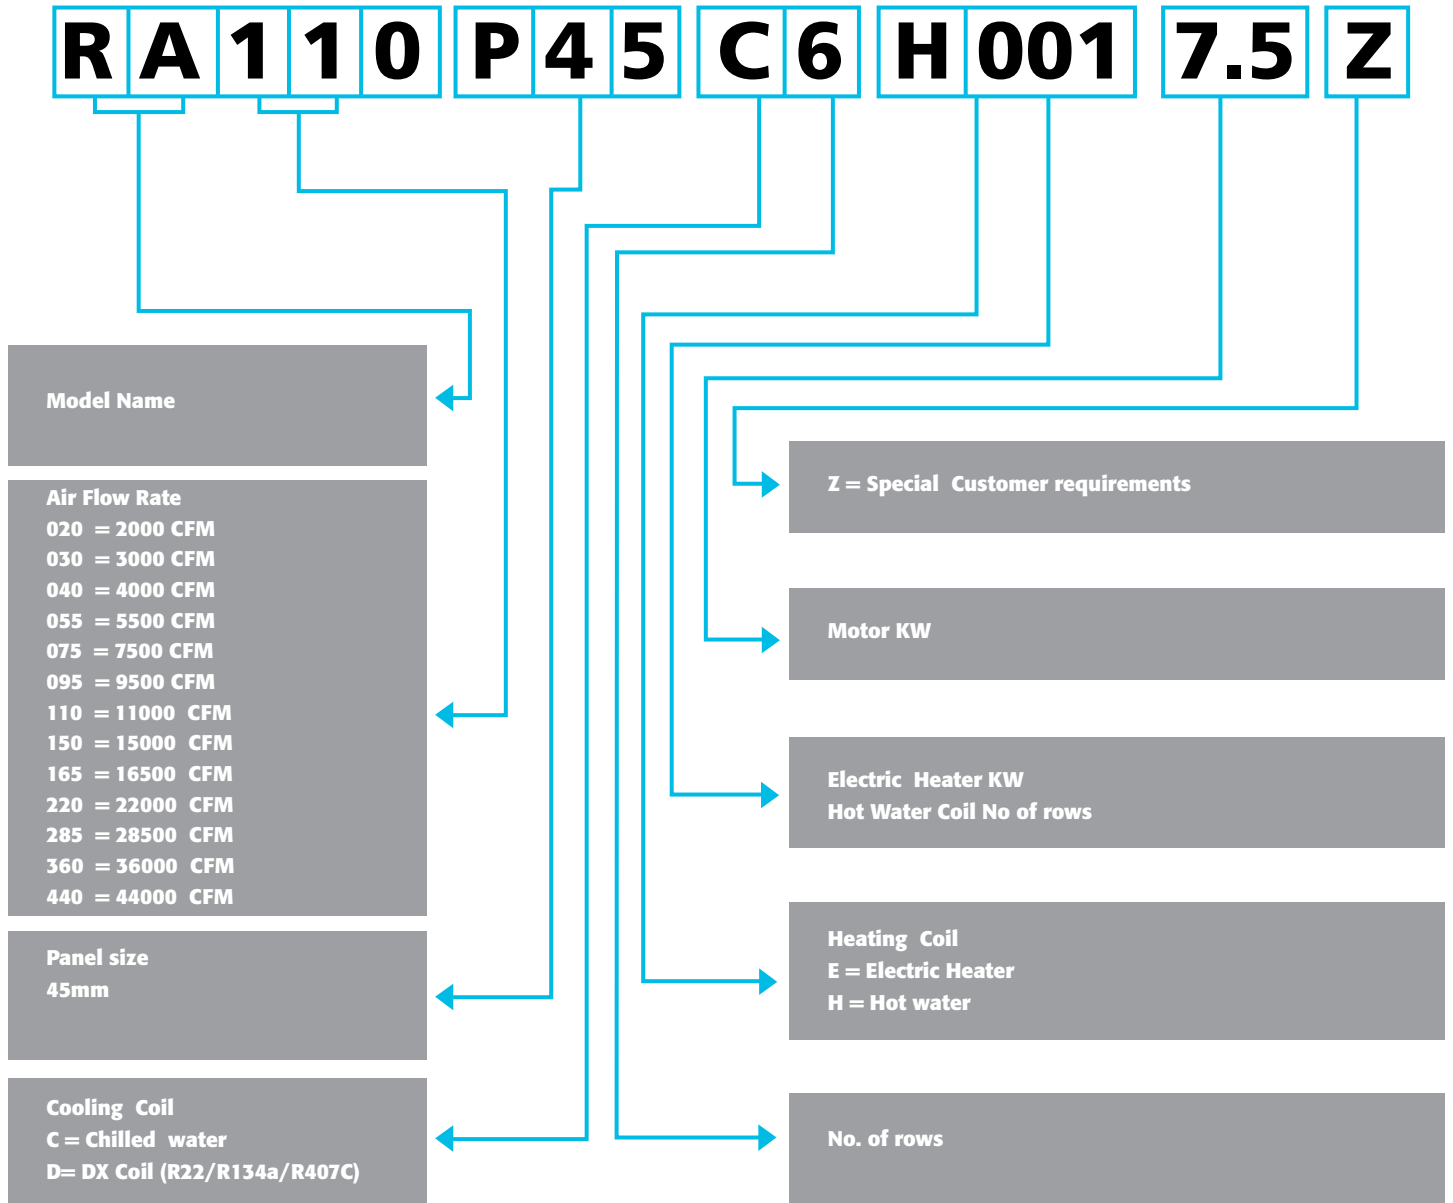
R A 1 1 0 P 4 5 C 6 H 001 7.5 Z

Model Name

Air Flow Rate
020 = 2000 CFM
030 = 3000 CFM
040 = 4000 CFM
055 = 5500 CFM
075 = 7500 CFM
095 = 9500 CFM
110 = 11000 CFM
150 = 15000 CFM
165 = 16500 CFM
220 = 22000 CFM
285 = 28500 CFM
360 = 36000 CFM
440 = 44000 CFM

Panel size
45mm

Cooling Coil
C = Chilled water
D= DX Coil (R22/R134a/R407C)

Z = Special Customer requirements

Motor KW

Electric Heater KW
Hot Water Coil No of rows

Heating Coil
E = Electric Heater
H = Hot water

No. of rows